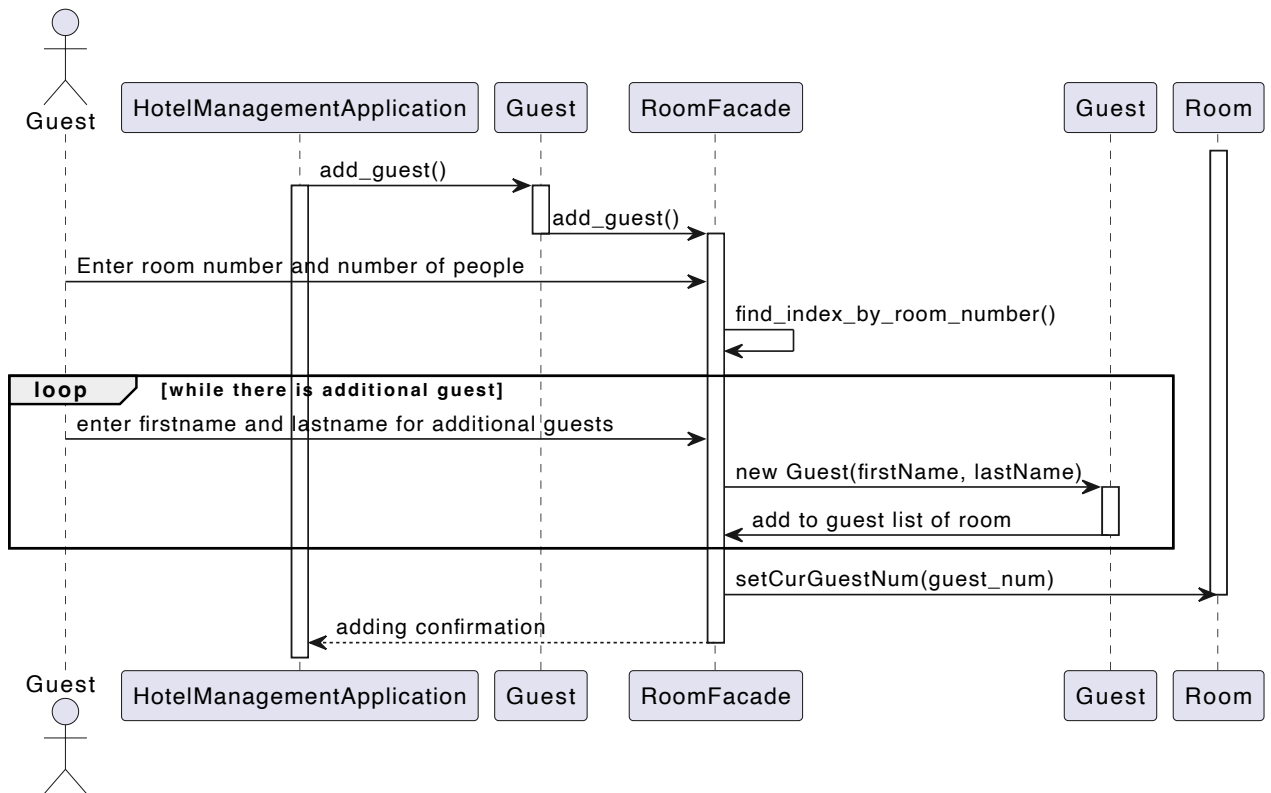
Guest

HotelManagementApplication

Guest

RoomFacade

Guest

Room

add_guest()

add_guest()

Enter room number and number of people

find_index_by_room_number()

loop

[while there is additional guest]

enter firstname and lastname for additional guests

new Guest(firstName, lastName)

add to guest list of room

setCurGuestNum(guest_num)

adding confirmation

Guest

HotelManagementApplication

Guest

RoomFacade

Guest

Room